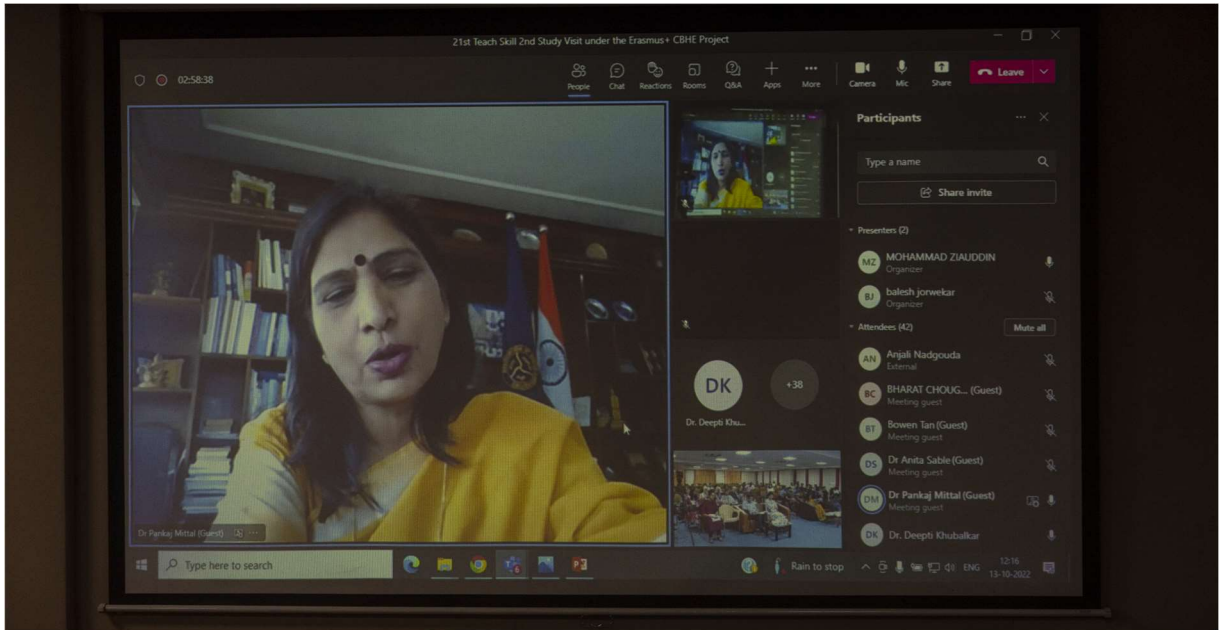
21st Teach Skill 2nd Study Visit under the Erasmus+ CBHE Project

02:58:38

People Chat Reactions Rooms Q&A Apps More Camera Mic Share Leave

Participants

Type a name

Share invite

Presenters (2)

MZ MOHAMMAD ZIAUDDIN
Organizer

BJ balesh jorwekar
Organizer

Attendees (42) Mute all

AN Anjali Nadgouda
External

BC BHARAT CHOUG... (Guest)
Meeting guest

BT Bowen Tan (Guest)
Meeting guest

DS Dr Anita Sable (Guest)
Meeting guest

DM Dr Pankaj Mittal (Guest)
Meeting guest

DK Dr. Deepti Khubalkar

DK

+38

Dr. Deepti Khu...

Dr Pankaj Mittal (Guest)

Type here to search

Rain to stop

ENG 12:16 13-10-2022